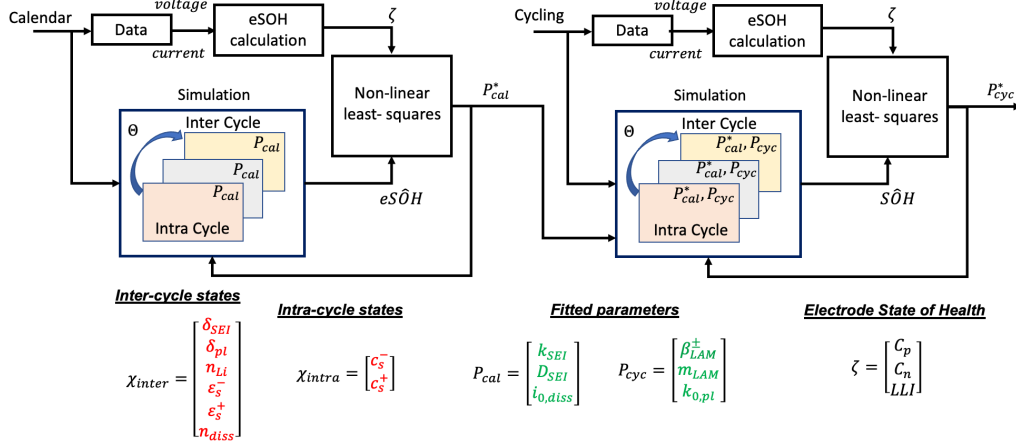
Calendar

Data

voltage

current

eSOH calculation

$\zeta$

Non-linear least- squares

$P^*_{cal}$

Simulation

$\Theta$

Inter Cycle

$P_{cal}$

$P_{cal}$

$P_{cal}$

Intra Cycle

$eS\hat{O}H$

Cycling

Data

eSOH calculation

$\zeta$

Non-linear least- squares

$P^*_{cyc}$

Simulation

$\Theta$

Inter Cycle

$P^*_{cal}, P_{cyc}$

$P^*_{cal}, P_{cyc}$

$P^*_{cal}, P_{cyc}$

Intra Cycle

$S\hat{O}H$

Inter-cycle states

$\chi_{inter} = \begin{bmatrix} \delta_{SEI} \\ \delta_{pl} \\ n_{Li} \\ \varepsilon_s^- \\ \varepsilon_s^+ \\ n_{diss} \end{bmatrix}$

Intra-cycle states

$\chi_{intra} = \begin{bmatrix} c_s^- \\ c_s^+ \end{bmatrix}$

Fitted parameters

$P_{cal} = \begin{bmatrix} k_{SEI} \\ D_{SEI} \\ i_{0,diss} \end{bmatrix}$

$P_{cyc} = \begin{bmatrix} \beta^{\pm}_{LAM} \\ m_{LAM} \\ k_{0,pl} \end{bmatrix}$

Electrode State of Health

$\zeta = \begin{bmatrix} C_p \\ C_n \\ LLI \end{bmatrix}$